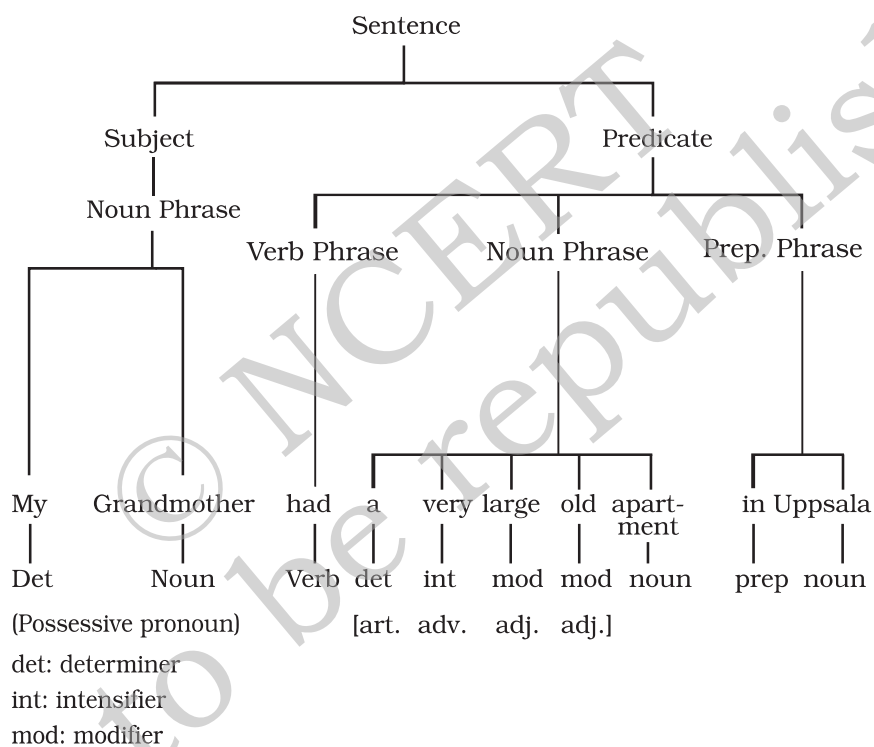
© NCERT not to be republished

Sentence

Subject

Predicate

Noun Phrase

Verb Phrase

Noun Phrase

Prep. Phrase

My

Grandmother

had

a

very

large

old

apartment

in

Uppsala

Det

Noun

Verb

det

int

mod

mod

noun

prep

noun

(Possessive pronoun)

[art.

adv.

adj.

adj.]

det: determiner

int: intensifier

mod: modifier